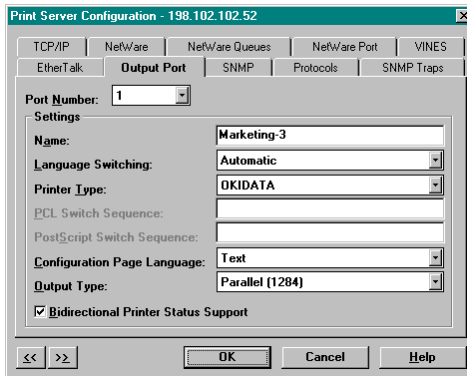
Print Server Configuration - 198.102.102.52

TCP/IP | NetWare | NetWare Queues | NetWare Port | VINES

EtherTalk | Output Port | SNMP | Protocols | SNMP Traps

Port Number: 1

Settings

Name: Marketing-3

Language Switching: Automatic

Printer Type: OKIDATA

PCL Switch Sequence:

PostScript Switch Sequence:

Configuration Page Language: Text

Output Type: Parallel (1284)

Bidirectional Printer Status Support

<< >> OK Cancel Help